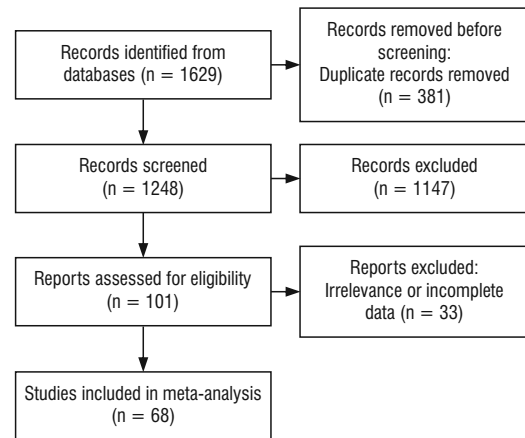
Records identified from databases (n = 1629)

Records removed before screening: Duplicate records removed (n = 381)

Records screened (n = 1248)

Records excluded (n = 1147)

Reports assessed for eligibility (n = 101)

Reports excluded: Irrelevance or incomplete data (n = 33)

Studies included in meta-analysis (n = 68)